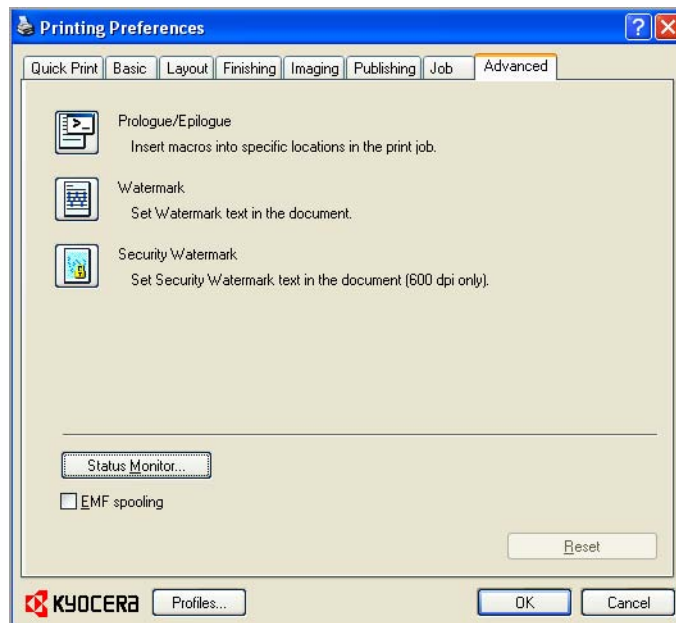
Printing Preferences

Quick Print | Basic | Layout | Finishing | Imaging | Publishing | Job | Advanced

Prologue/Epilogue
Insert macros into specific locations in the print job.

Watermark
Set Watermark text in the document.

Security Watermark
Set Security Watermark text in the document (600 dpi only).

Status Monitor...

EMF spooling

Reset

KYOCERA

Profiles...

OK

Cancel